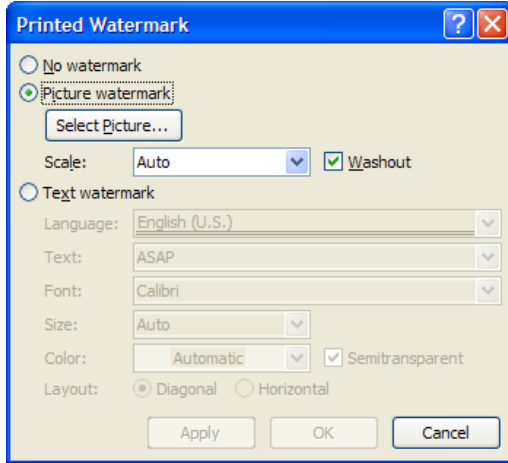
Printed Watermark

No watermark

Picture watermark

Select Picture...

Scale: Auto

Washout

Text watermark

Language: English (U.S.)

Text: ASAP

Font: Calibri

Size: Auto

Color: Automatic

Semitransparent

Layout: Diagonal Horizontal

Apply OK Cancel